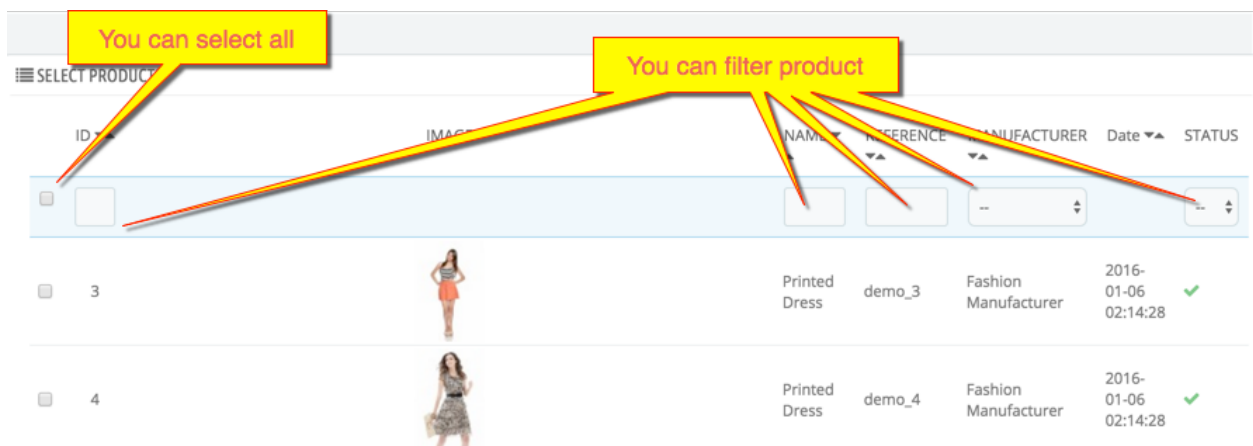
You can select all

SELECT PRODUCT

You can filter product

| | ID | IMAGE | NAME | REFERENCE | MANUFACTURER | Date | STATUS |
|---|---|---|---|---|---|---|---|
| | | | | | -- | | -- |
| | 3 | | Printed Dress | demo_3 | Fashion Manufacturer | 2016-01-06 02:14:28 | ✔ |
| | 4 | | Printed Dress | demo_4 | Fashion Manufacturer | 2016-01-06 02:14:28 | ✔ |